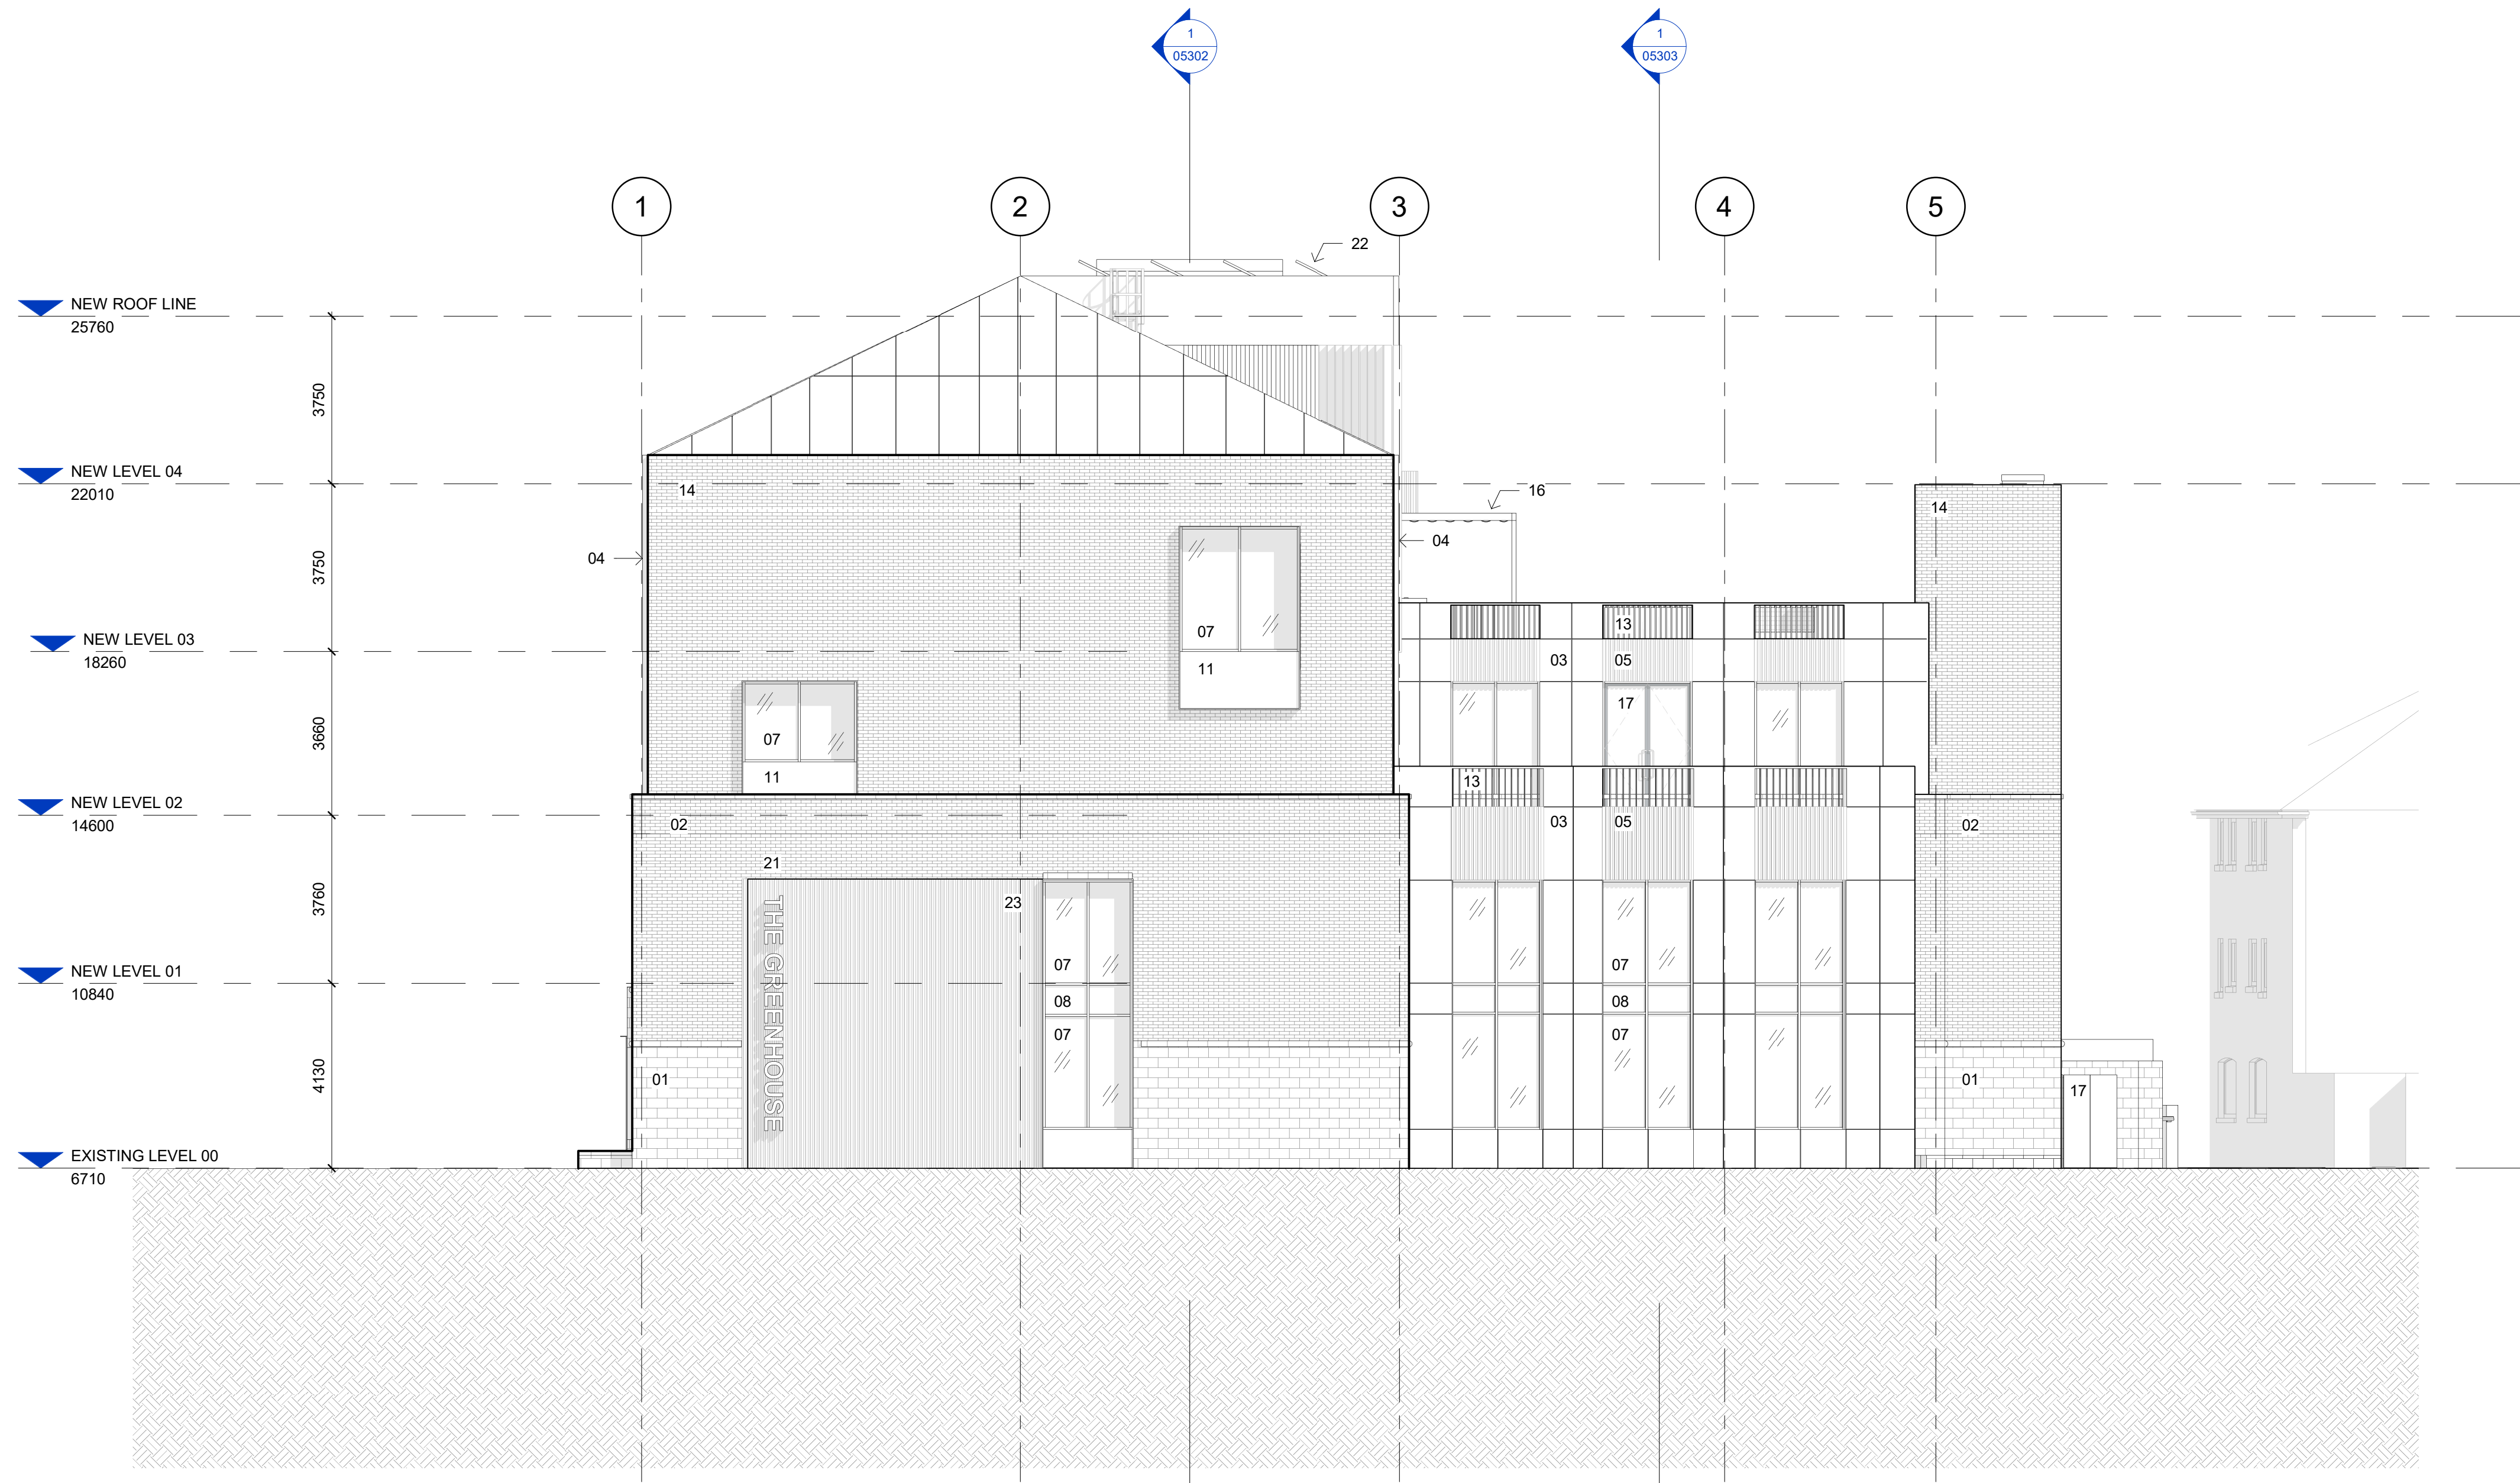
1
05302

1
05303

1 2 3 4 5

22

NEW ROOF LINE
25760

3750

NEW LEVEL 04
22010

14

16

14

04

04

3750

07

13

NEW LEVEL 03
18260

03

05

11

17

3660

07

11

13

NEW LEVEL 02
14600

02

03

05

02

21

23

3760

THE GREENHOUSE

07

07

NEW LEVEL 01
10840

08

08

07

07

4130

01

01

17

EXISTING LEVEL 00
6710